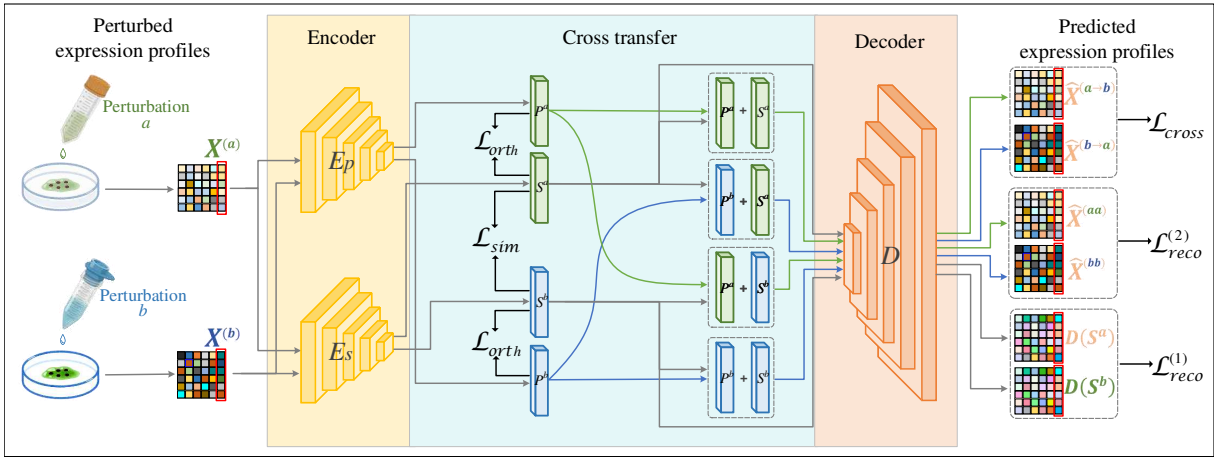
Perturbed expression profiles

Perturbation $a$

$X^{(a)}$

Perturbation $b$

$X^{(b)}$

Encoder

$E_p$

$E_s$

Cross transfer

$P^a$

$\mathcal{L}_{orth}$

$S^a$

$\mathcal{L}_{sim}$

$S^b$

$\mathcal{L}_{orth}$

$P^b$

$P^a$ + $S^a$

$P^b$ + $S^a$

$P^a$ + $S^b$

$P^b$ + $S^b$

Decoder

$D$

Predicted expression profiles

$\widehat{X}^{(a\rightarrow b)}$

$\widehat{X}^{(b\rightarrow a)}$

$\mathcal{L}_{cross}$

$\widehat{X}^{(aa)}$

$\widehat{X}^{(bb)}$

$\mathcal{L}_{reco}^{(2)}$

$D(S^a)$

$D(S^b)$

$\mathcal{L}_{reco}^{(1)}$